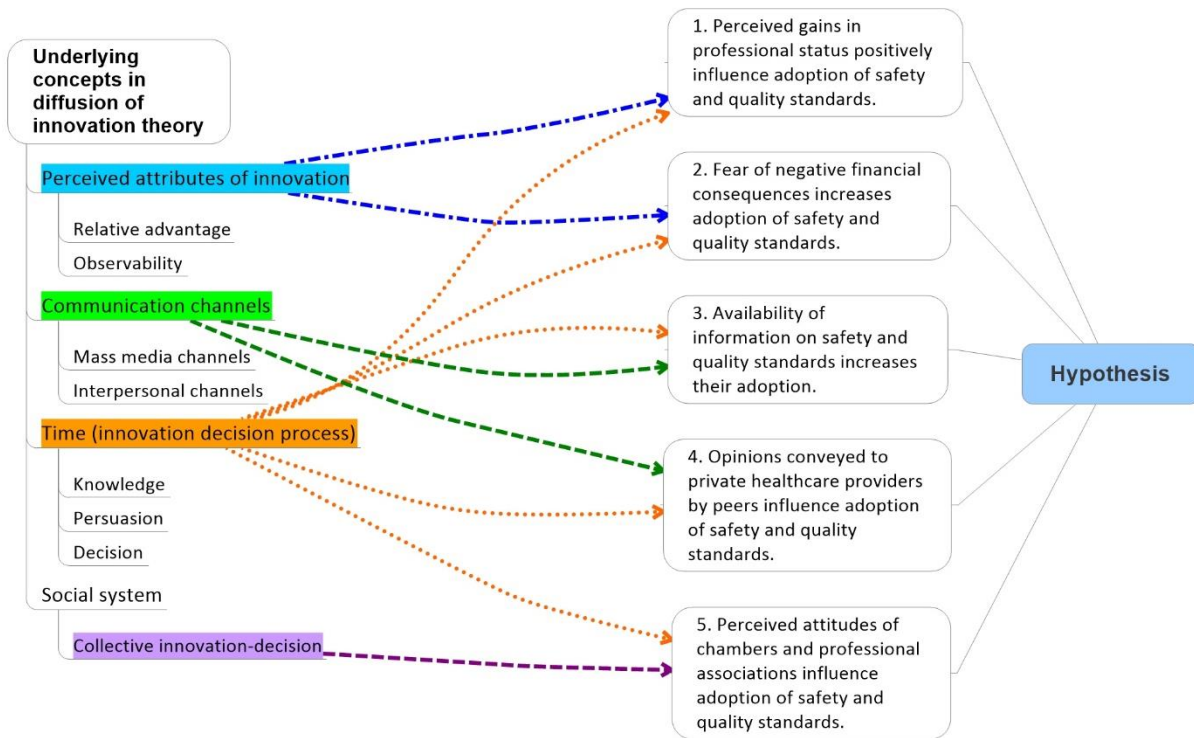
Underlying concepts in diffusion of innovation theory

Perceived attributes of innovation

Relative advantage

Observability

Communication channels

Mass media channels

Interpersonal channels

Time (innovation decision process)

Knowledge

Persuasion

Decision

Social system

Collective innovation-decision

1. Perceived gains in professional status positively influence adoption of safety and quality standards.

2. Fear of negative financial consequences increases adoption of safety and quality standards.

3. Availability of information on safety and quality standards increases their adoption.

4. Opinions conveyed to private healthcare providers by peers influence adoption of safety and quality standards.

5. Perceived attitudes of chambers and professional associations influence adoption of safety and quality standards.

Hypothesis